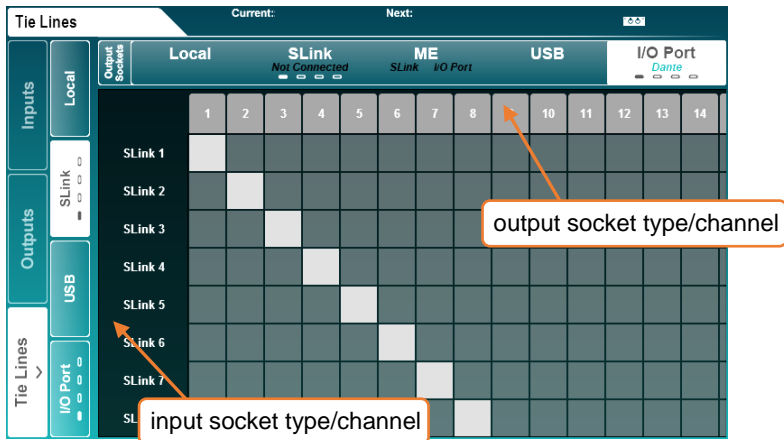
Tie Lines

Current:

Next:

Inputs

Outputs

Tie Lines

Local

SLink

USB

I/O Port

Output Sockets

Local

SLink
Not Connected

ME
SLink I/O Port

USB

I/O Port
Dante

| | 1 | 2 | 3 | 4 | 5 | 6 | 7 | 8 | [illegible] | 10 | 11 | 12 | 13 | 14 |
|---|---|---|---|---|---|---|---|---|---|---|---|---|---|---|
| SLink 1 | | | | | | | | | | | | | | |
| SLink 2 | | | | | | | | | | | | | | |
| SLink 3 | | | | | | | | | | | | | | |
| SLink 4 | | | | | | | | | | | | | | |
| SLink 5 | | | | | | | | | | | | | | |
| SLink 6 | | | | | | | | | | | | | | |
| SLink 7 | | | | | | | | | | | | | | |
| SL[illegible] | | | | | | | | | | | | | | |

output socket type/channel

input socket type/channel